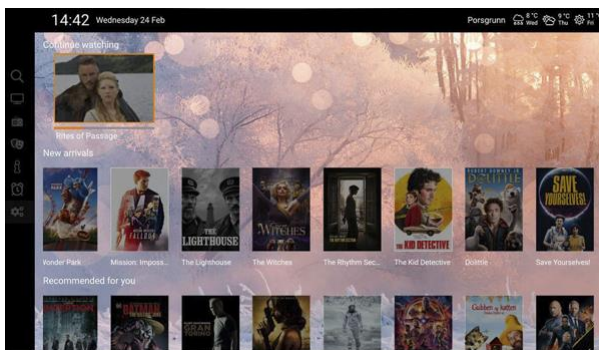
14:42 Wednesday 24 Feb

Porsgrunn 8°C Wed 9°C Thu 11° Fri

Continue watching

Rites of Passage

New arrivals

THE LIGHTHOUSE

WITCHES

THE KID DETECTIVE

SAVE YOURSELVES!

Wonder Park

Mission: Imposs...

The Lighthouse

The Witches

The Rhythm Sec...

The Kid Detective

Dolittle

Save Yourselves!

Recommended for you

BATMAN

Golden